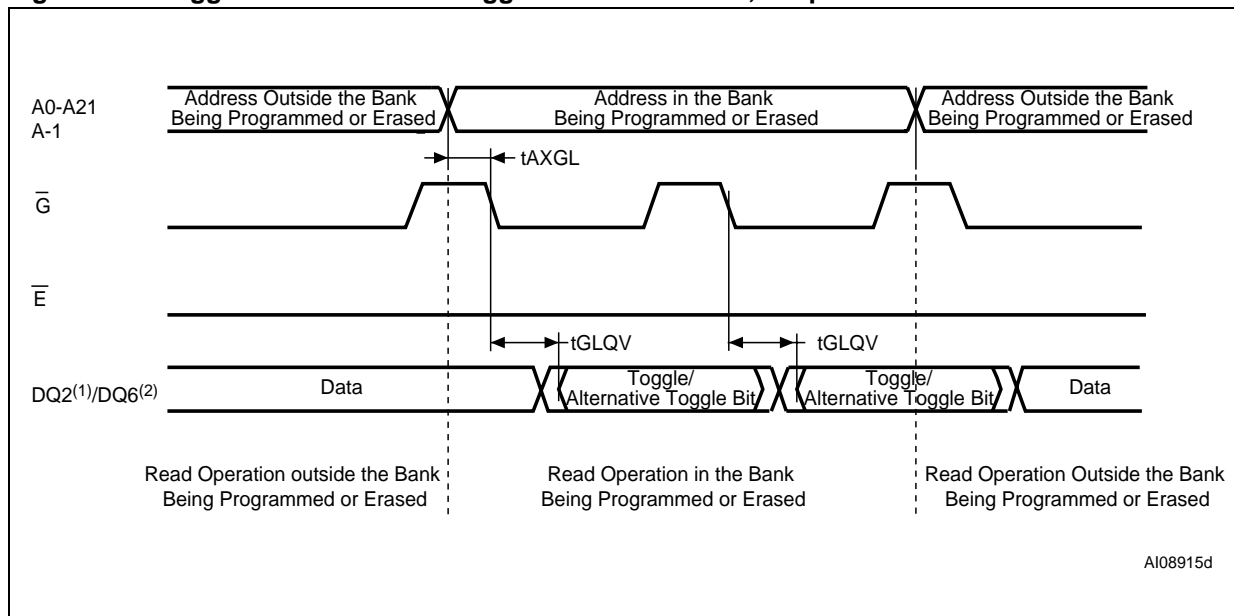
A0-A21
A-1

Address Outside the Bank Being Programmed or Erased

Address in the Bank Being Programmed or Erased

Address Outside the Bank Being Programmed or Erased

tAXGL

$\overline{G}$

$\overline{E}$

tGLQV

tGLQV

DQ2$^{(1)}$/DQ6$^{(2)}$

Data

Toggle/ Alternative Toggle Bit

Toggle/ Alternative Toggle Bit

Data

Read Operation outside the Bank Being Programmed or Erased

Read Operation in the Bank Being Programmed or Erased

Read Operation Outside the Bank Being Programmed or Erased

AI08915d